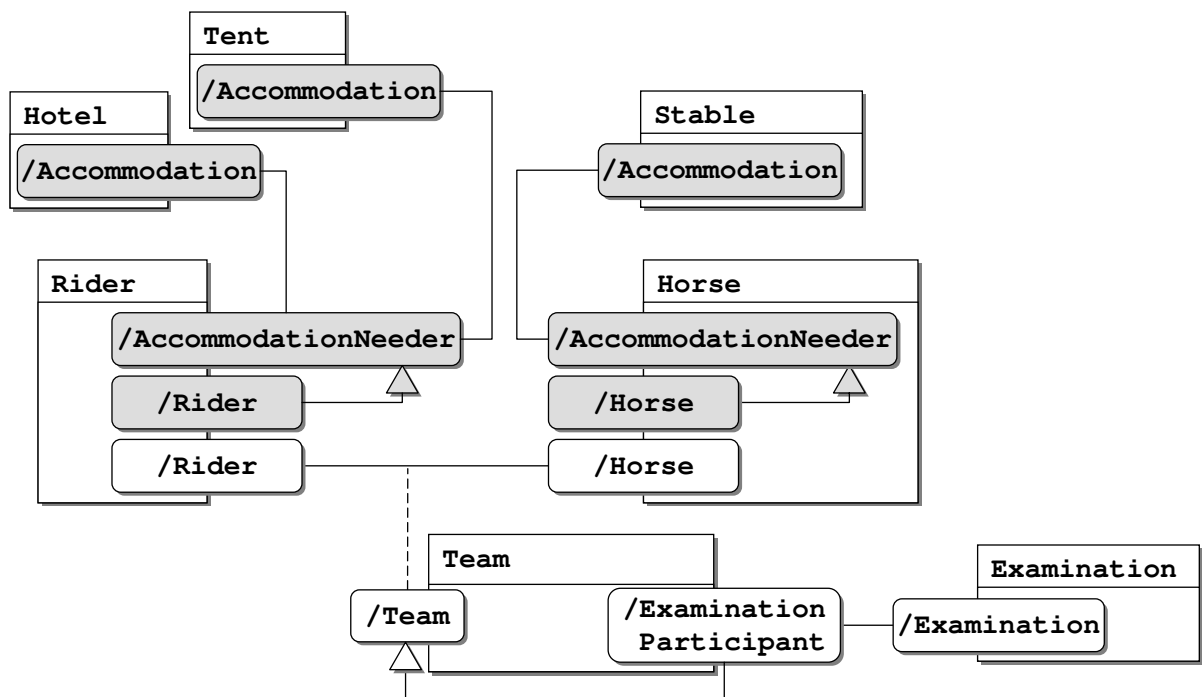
Tent

/Accommodation

Hotel

/Accommodation

Stable

/Accommodation

Rider

/AccommodationNeeder

/Rider

/Rider

Horse

/AccommodationNeeder

/Horse

/Horse

Team

/Team

/Examination Participant

Examination

/Examination